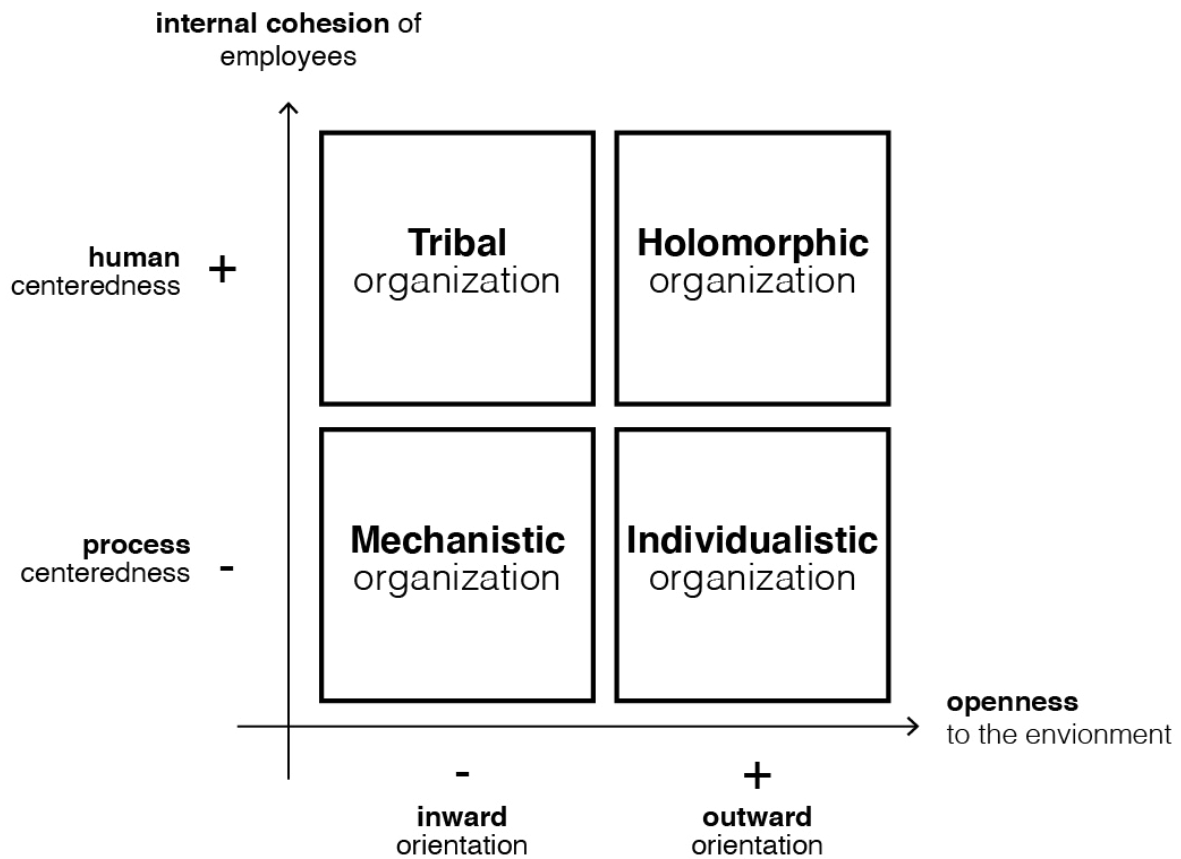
internal cohesion of employees

human centeredness +

Tribal organization

Holomorphic organization

process centeredness -

Mechanistic organization

Individualistic organization

openness to the envionment

-

inward orientation

+

outward orientation